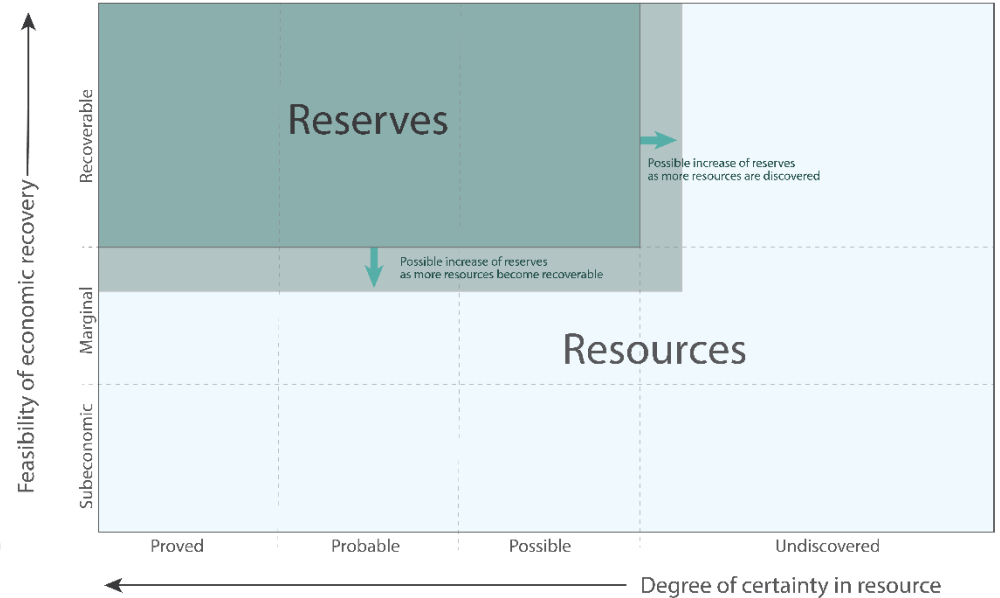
Feasibility of economic recovery

Recoverable

Marginal

Subeconomic

Reserves

Possible increase of reserves as more resources are discovered

Possible increase of reserves as more resources become recoverable

Resources

Proved

Probable

Possible

Undiscovered

Degree of certainty in resource